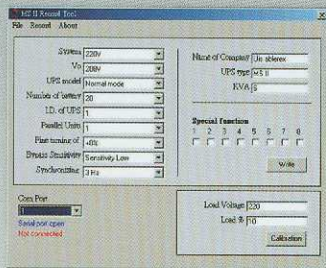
MS II Konsol Tool

File Record About

System 220V
Vo 208V
UPS model Normal mode
Number of battery 20
I.D. of UPS 1
Parallel Units 1
Fine tuning of +8%
Bypass Sensitivity Sensitivity Low
Synchronizing 3 Hz

Name of Company Un ablerex
UPS type MS II
KVA 6

Special function
1 2 3 4 5 6 7 8

Write

Com Port
Serial port open
Not connected

Load Voltage 220
Load % 70

Calibration